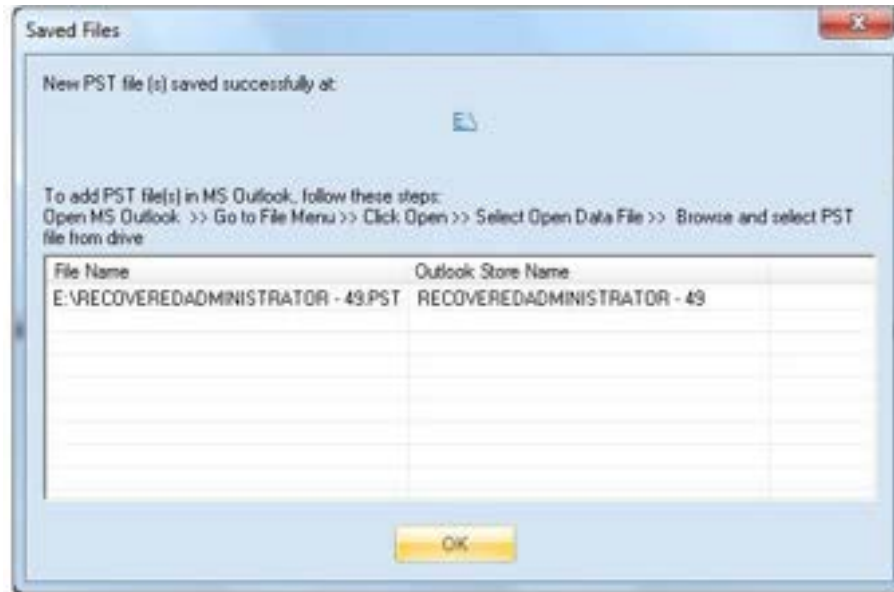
Saved Files

New PST file (s) saved successfully at:

E:\

To add PST file(s) in MS Outlook, follow these steps:
Open MS Outlook >> Go to File Menu >> Click Open >> Select Open Data File >> Browse and select PST file from drive

| File Name | Outlook Store Name |
|---|---|
| E:\RECOVEREDADMINISTRATOR - 49.PST | RECOVEREDADMINISTRATOR - 49 |

OK